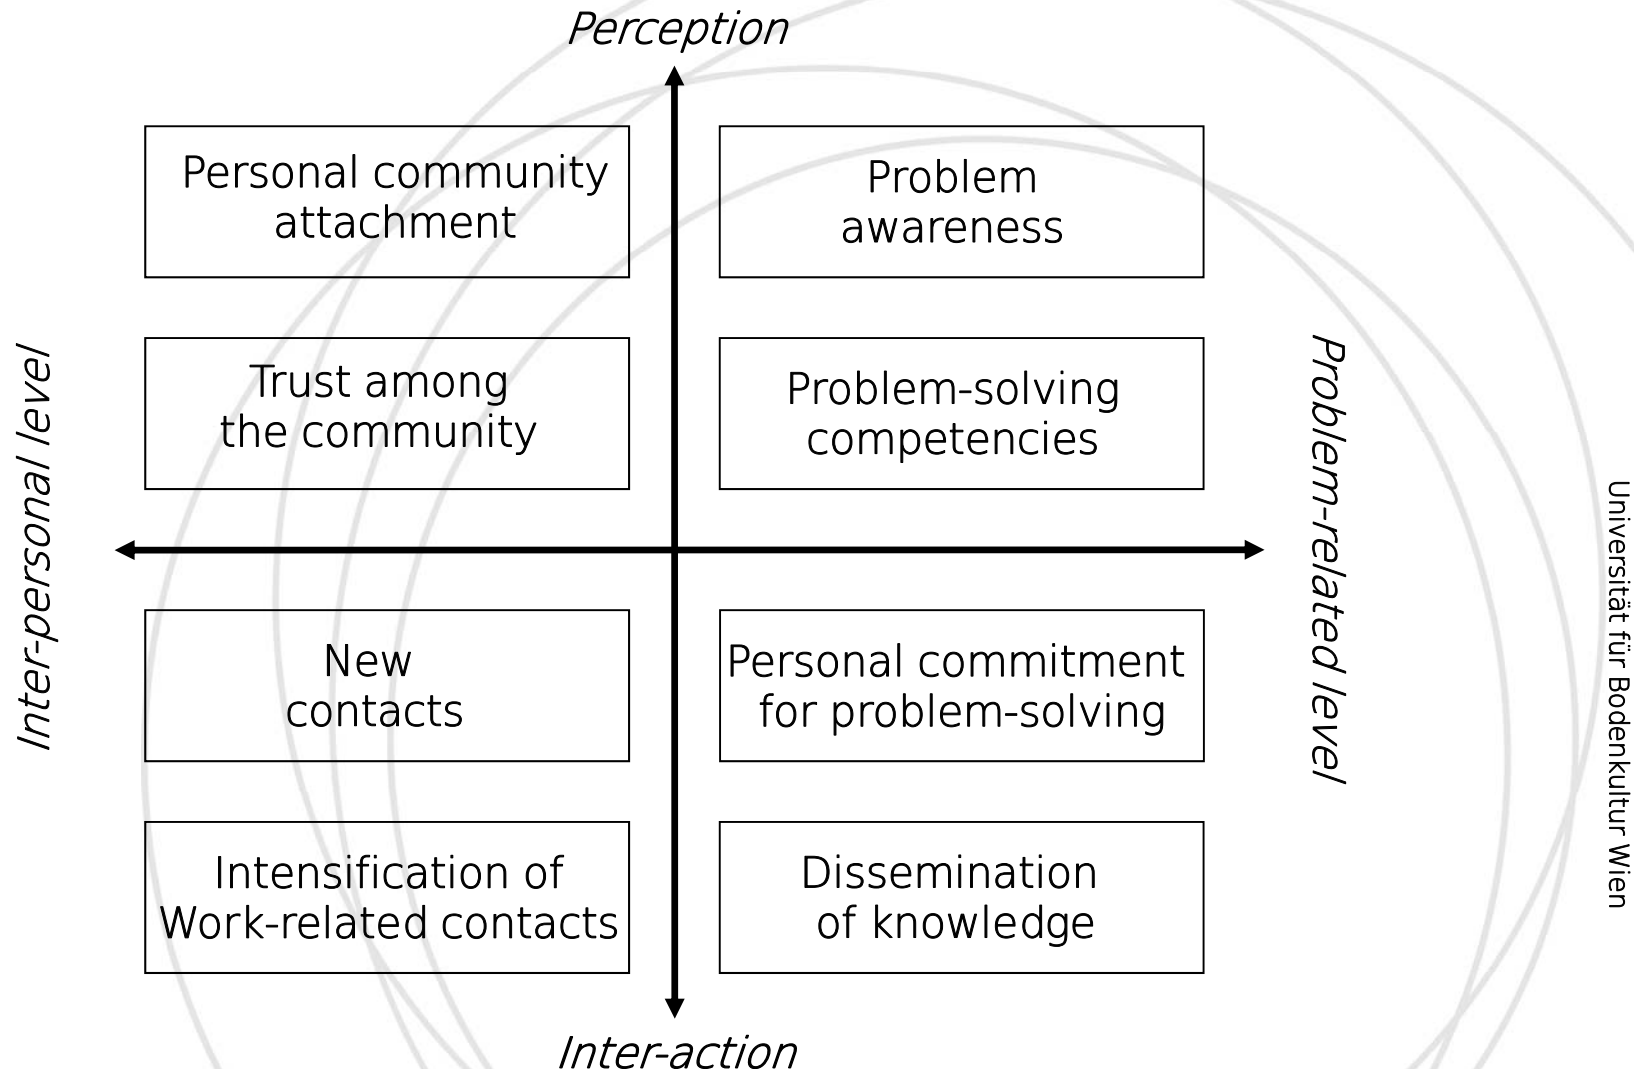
Perception

Personal community attachment

Problem awareness

Inter-personal level

Trust among the community

Problem-solving competencies

Problem-related level

New contacts

Personal commitment for problem-solving

Intensification of Work-related contacts

Dissemination of knowledge

Inter-action

Universität für Bodenkultur Wien